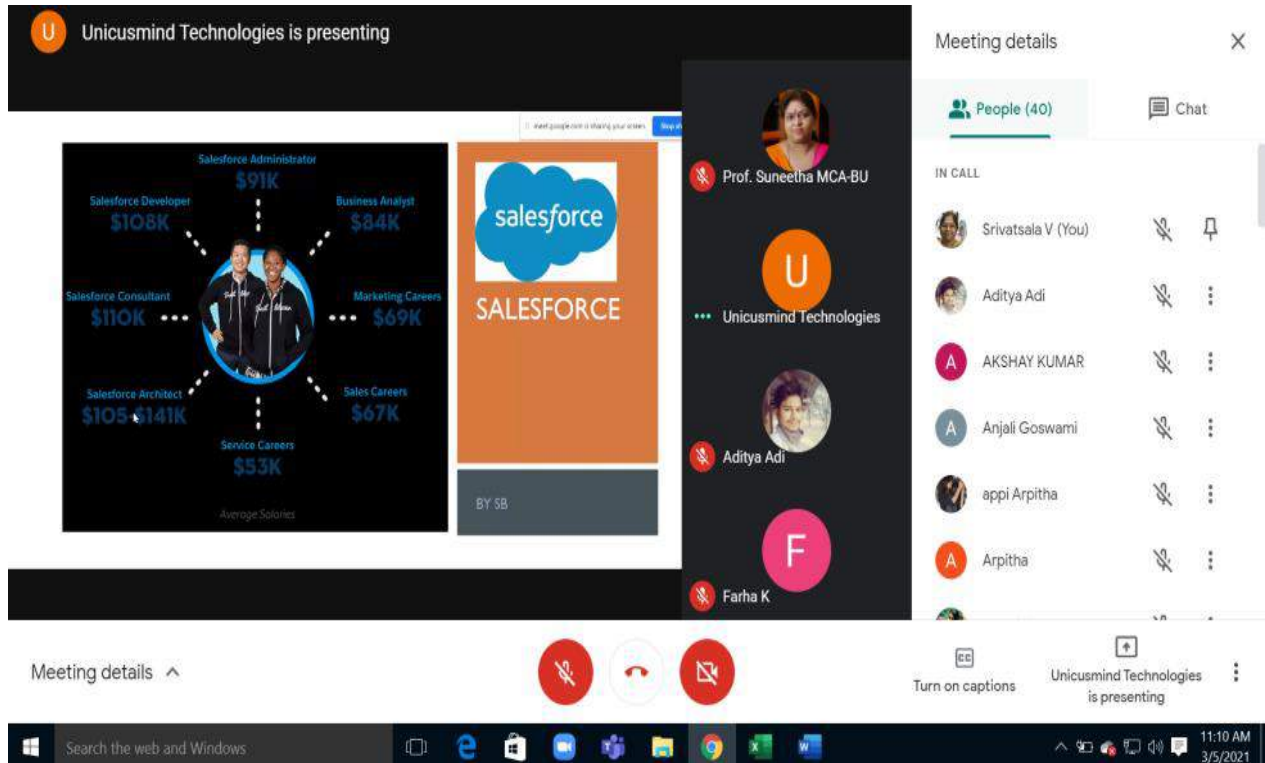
U Unicusmind Technologies is presenting

meet.google.com is sharing your screen. Stop sharing

Salesforce Administrator
$91K

Salesforce Developer
$108K

Business Analyst
$84K

Salesforce Consultant
$110K

Marketing Careers
$69K

Salesforce Architect
$105-$141K

Sales Careers
$67K

Service Careers
$53K

Average Salaries

salesforce

SALESFORCE

BY SB

Prof. Suneetha MCA-BU

U

Unicusmind Technologies

Aditya Adi

F

Farha K

Meeting details

People (40)

Chat

IN CALL

Srivatsala V (You)

Aditya Adi

A AKSHAY KUMAR

A Anjali Goswami

appi Arpitha

A Arpitha

Meeting details

Turn on captions

Unicusmind Technologies is presenting

Search the web and Windows

11:10 AM
3/5/2021